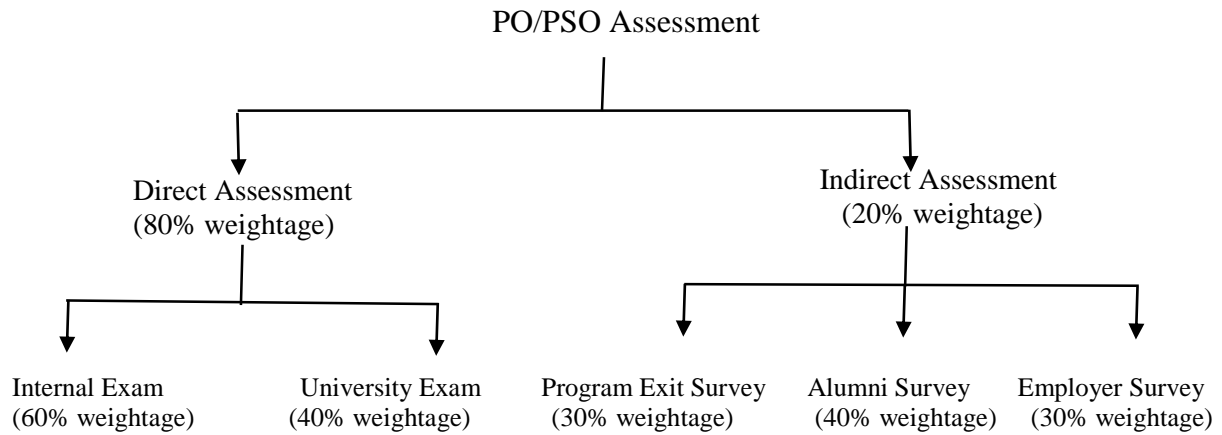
PO/PSO Assessment

Direct Assessment
(80% weightage)

Indirect Assessment
(20% weightage)

Internal Exam
(60% weightage)

University Exam
(40% weightage)

Program Exit Survey
(30% weightage)

Alumni Survey
(40% weightage)

Employer Survey
(30% weightage)